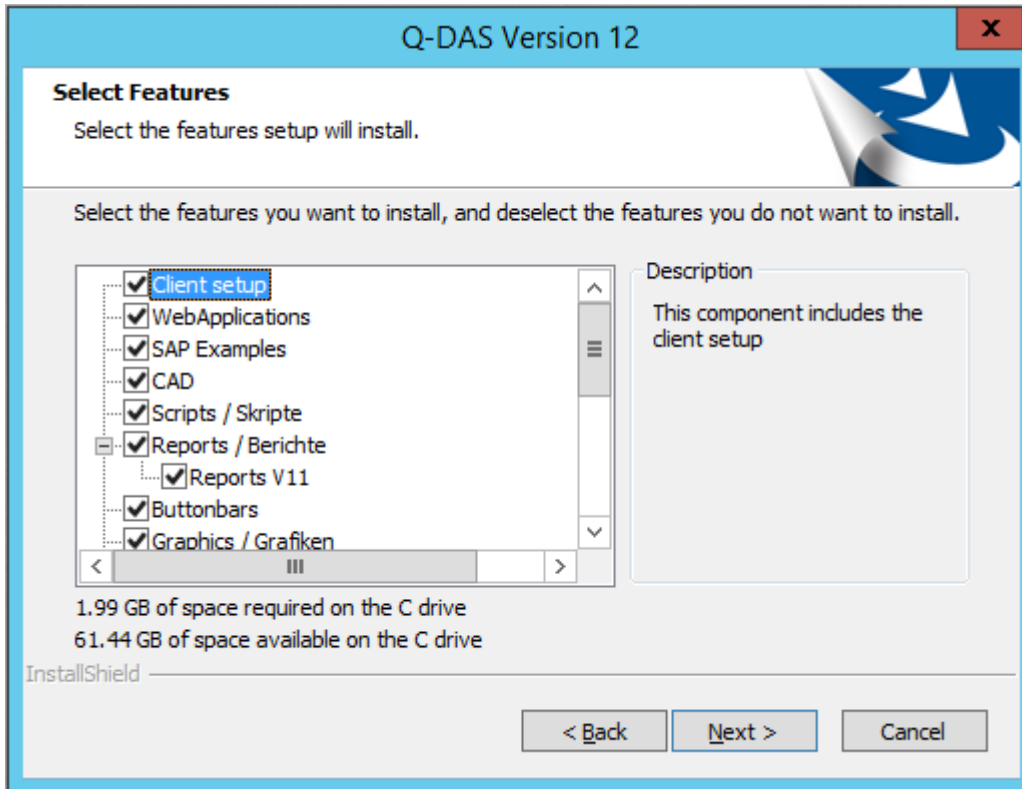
Q-DAS Version 12

x

Select Features

Select the features setup will install.

Select the features you want to install, and deselect the features you do not want to install.

Client setup
WebApplications
SAP Examples
CAD
Scripts / Skripte
Reports / Berichte
Reports V11
Buttonbars
Graphics / Grafiken

Description

This component includes the client setup

1.99 GB of space required on the C drive
61.44 GB of space available on the C drive

InstallShield

< Back
Next >
Cancel